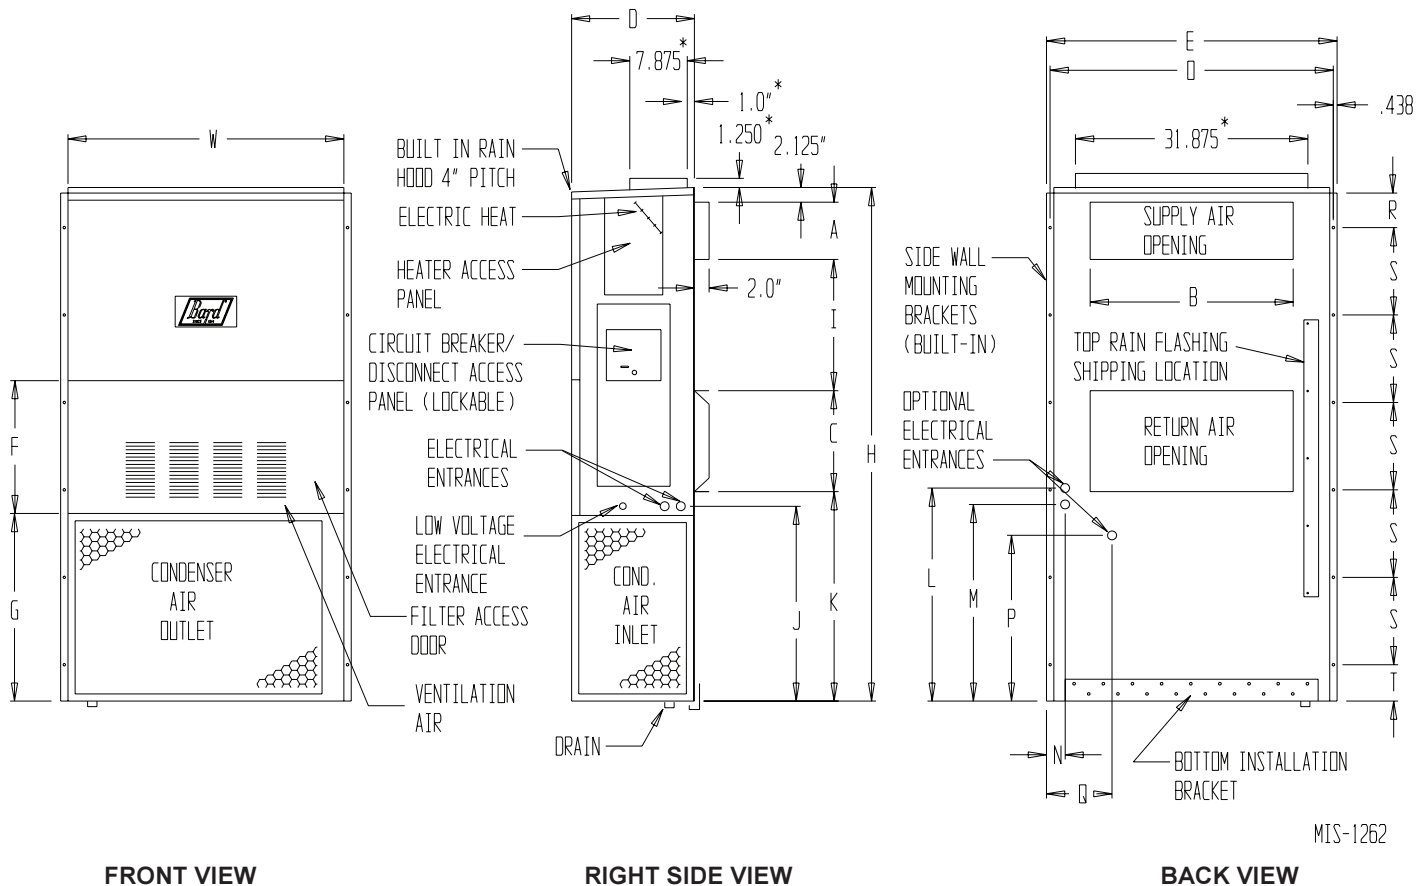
W

Bard

F

G

CONDENSER AIR OUTLET

FILTER ACCESS DOOR

VENTILATION AIR

FRONT VIEW

D

7.875*

1.0"*

1.250*

2.125"

BUILT IN RAIN HOOD 4" PITCH

ELECTRIC HEAT

HEATER ACCESS PANEL

CIRCUIT BREAKER/ DISCONNECT ACCESS PANEL (LOCKABLE)

ELECTRICAL ENTRANCES

LOW VOLTAGE ELECTRICAL ENTRANCE

A

2.0"

I

C

H

J

K

COND. AIR INLET

DRAIN

RIGHT SIDE VIEW

E

D

.438

31.875*

SUPPLY AIR OPENING

B

SIDE WALL MOUNTING BRACKETS (BUILT-IN)

TOP RAIN FLASHING SHIPPING LOCATION

RETURN AIR OPENING

OPTIONAL ELECTRICAL ENTRANCES

R

S

S

S

S

S

T

L

M

P

N

Q

BOTTOM INSTALLATION BRACKET

MIS-1262

BACK VIEW